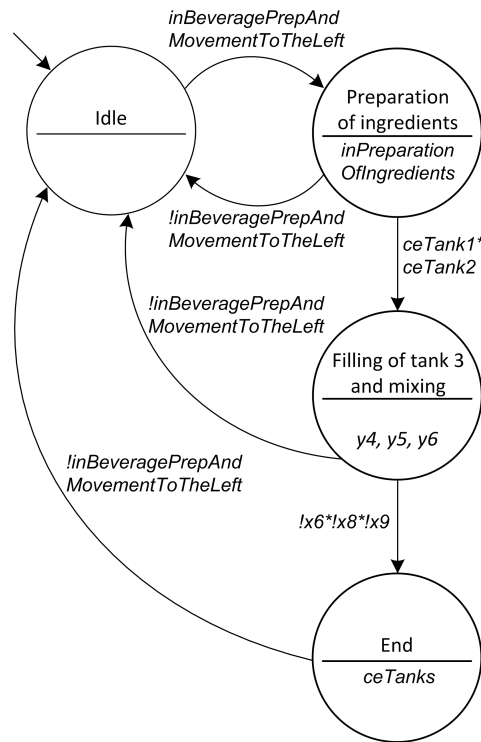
inBeveragePrepAnd MovementToTheLeft

Idle

Preparation of ingredients

inPreparation OfIngredients

!inBeveragePrepAnd MovementToTheLeft

ceTank1* ceTank2

!inBeveragePrepAnd MovementToTheLeft

Filling of tank 3 and mixing

y4, y5, y6

!inBeveragePrepAnd MovementToTheLeft

!x6*!x8*!x9

End

ceTanks